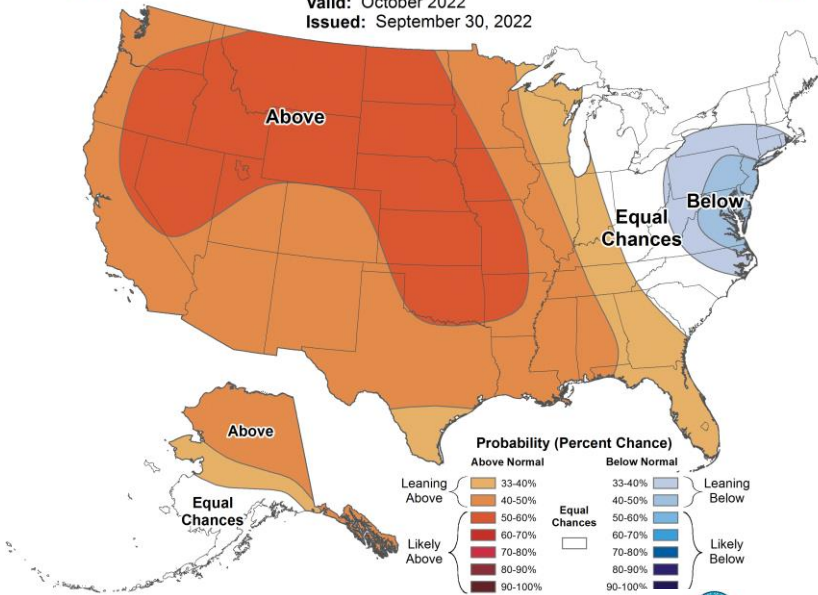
Valid: October 2022
Issued: September 30, 2022

Above

Equal Chances

Below

Above

Equal Chances

Probability (Percent Chance)

Above Normal

Below Normal

Leaning Above

33-40%

40-50%

50-60%

60-70%

70-80%

80-90%

90-100%

Likely Above

Equal Chances

33-40%

40-50%

50-60%

60-70%

70-80%

80-90%

90-100%

Leaning Below

Likely Below